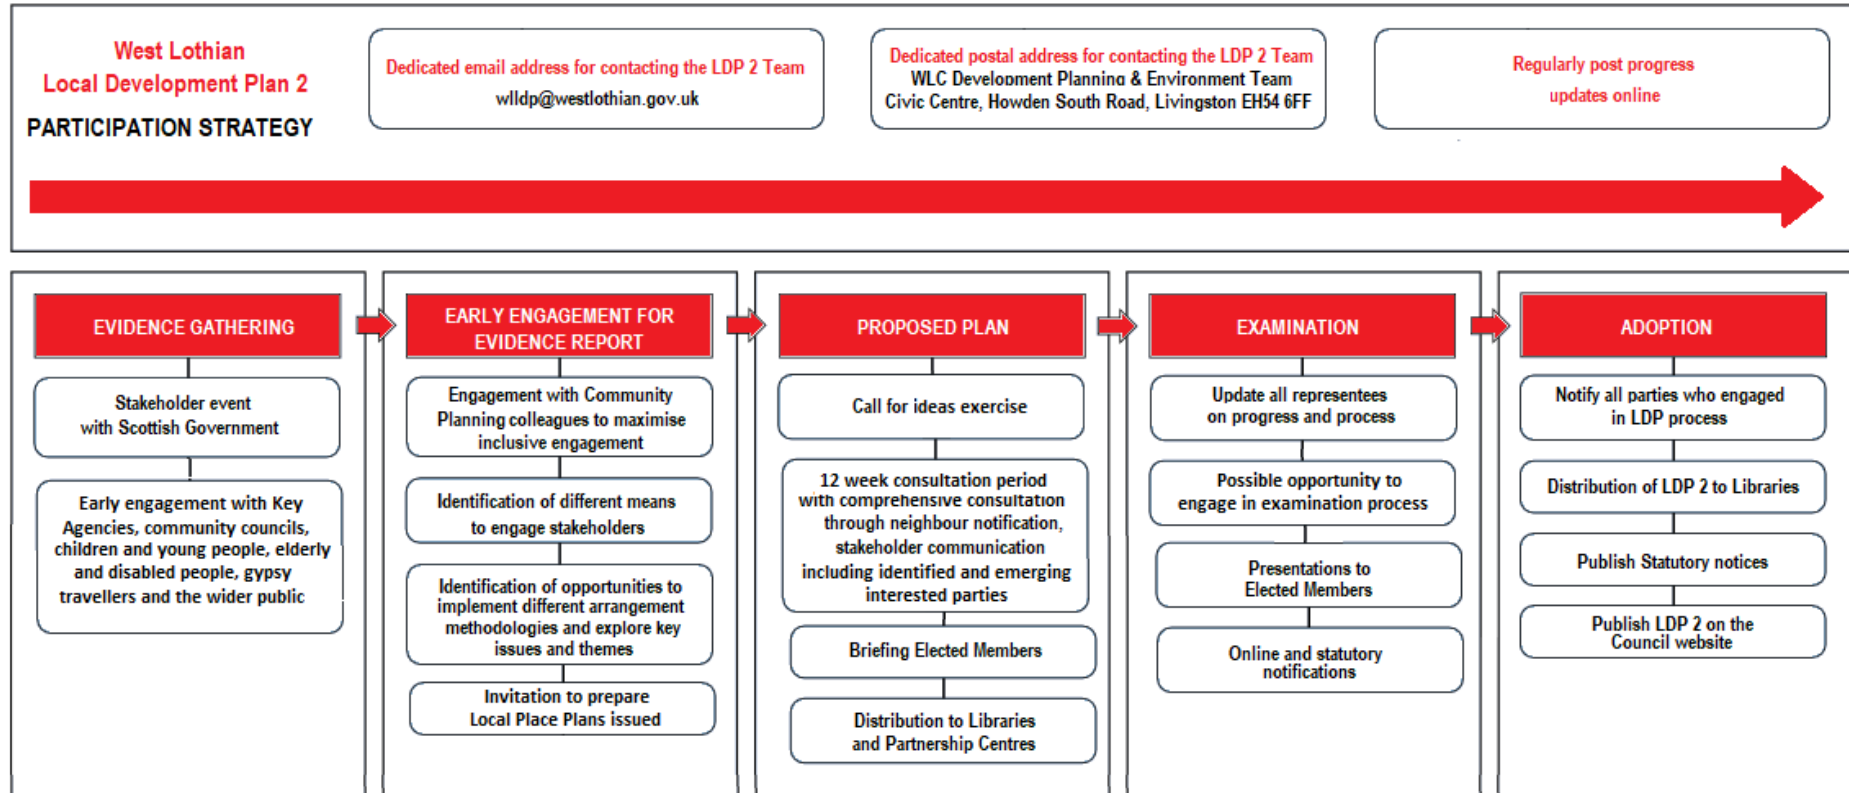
West Lothian
Local Development Plan 2
PARTICIPATION STRATEGY

Dedicated email address for contacting the LDP 2 Team
wlldp@westlothian.gov.uk

Dedicated postal address for contacting the LDP 2 Team
WLC Development Planning & Environment Team
Civic Centre, Howden South Road, Livingston EH54 6FF

Regularly post progress updates online

EVIDENCE GATHERING

Stakeholder event with Scottish Government

Early engagement with Key Agencies, community councils, children and young people, elderly and disabled people, gypsy travellers and the wider public

EARLY ENGAGEMENT FOR EVIDENCE REPORT

Engagement with Community Planning colleagues to maximise inclusive engagement

Identification of different means to engage stakeholders

Identification of opportunities to implement different arrangement methodologies and explore key issues and themes

Invitation to prepare Local Place Plans issued

PROPOSED PLAN

Call for ideas exercise

12 week consultation period with comprehensive consultation through neighbour notification, stakeholder communication including identified and emerging interested parties

Briefing Elected Members

Distribution to Libraries and Partnership Centres

EXAMINATION

Update all representees on progress and process

Possible opportunity to engage in examination process

Presentations to Elected Members

Online and statutory notifications

ADOPTION

Notify all parties who engaged in LDP process

Distribution of LDP 2 to Libraries

Publish Statutory notices

Publish LDP 2 on the Council website